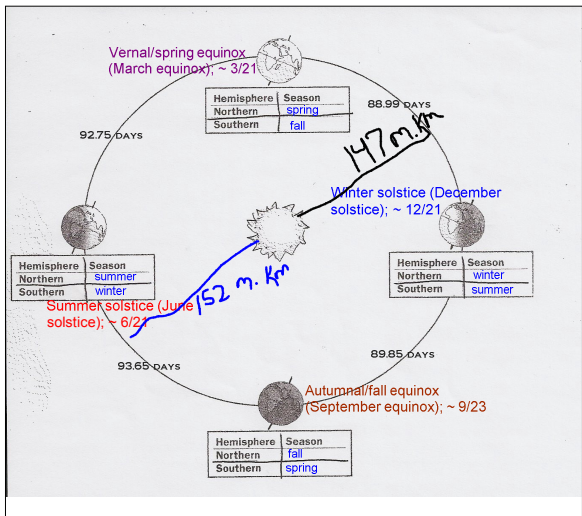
Vernal/spring equinox (March equinox); ~ 3/21

| Hemisphere | Season |
|---|---|
| Northern | spring |
| Southern | fall |

88.99 DAYS

92.75 DAYS

147 m. Km

Winter solstice (December solstice); ~ 12/21

| Hemisphere | Season |
|---|---|
| Northern | summer |
| Southern | winter |

| Hemisphere | Season |
|---|---|
| Northern | winter |
| Southern | summer |

152 m. Km

Summer solstice (June solstice); ~ 6/21

93.65 DAYS

89.85 DAYS

Autumnal/fall equinox (September equinox); ~ 9/23

| Hemisphere | Season |
|---|---|
| Northern | fall |
| Southern | spring |